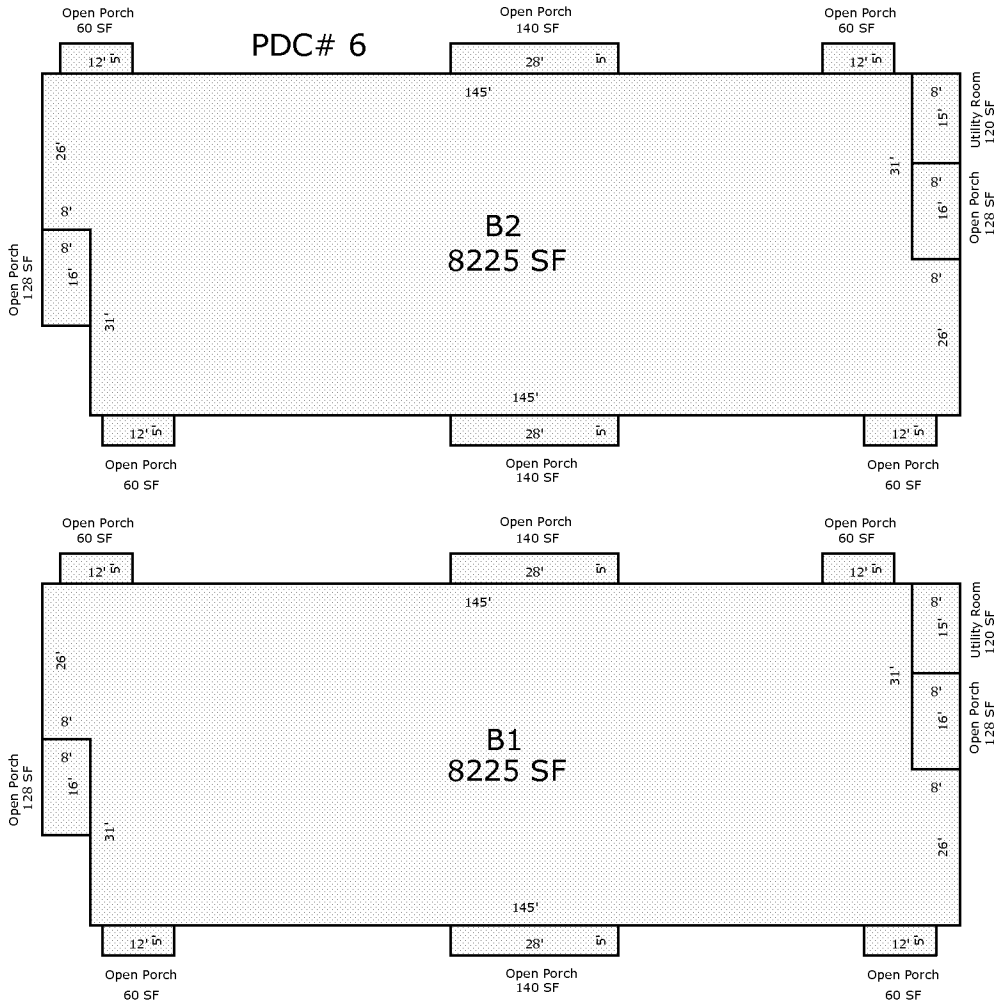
Open Porch
60 SF

PDC# 6

Open Porch
140 SF

Open Porch
60 SF

12' 5'

28' 5'

12' 5'

145'

26'

8'

Open Porch
128 SF

8'

16'

31'

B2
8225 SF

8'
15'
Utility Room
120 SF

31'

8'
16'
Open Porch
128 SF

8'

26'

145'

12' 5'
Open Porch
60 SF

28' 5'
Open Porch
140 SF

12' 5'
Open Porch
60 SF

Open Porch
60 SF

Open Porch
140 SF

Open Porch
60 SF

12' 5'

28' 5'

12' 5'

145'

26'

8'

Open Porch
128 SF

8'

16'

31'

B1
8225 SF

8'
15'
Utility Room
120 SF

31'

8'
16'
Open Porch
128 SF

8'

26'

145'

12' 5'
Open Porch
60 SF

28' 5'
Open Porch
140 SF

12' 5'
Open Porch
60 SF